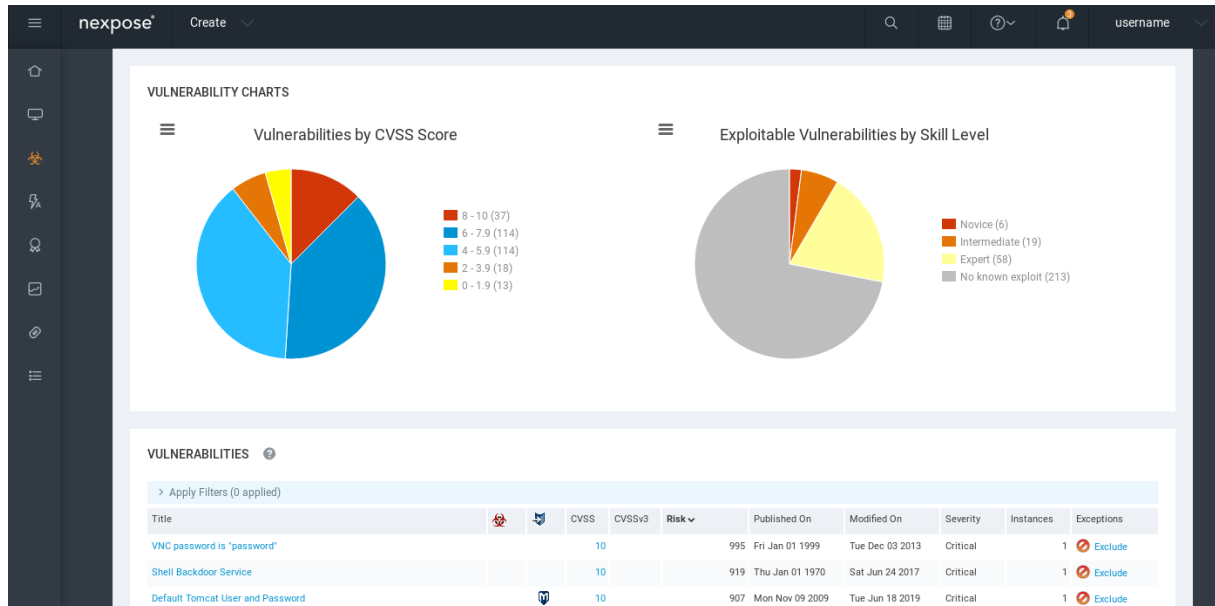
nexpose Create

username

VULNERABILITY CHARTS

Vulnerabilities by CVSS Score

8 - 10 (37)
6 - 7.9 (114)
4 - 5.9 (114)
2 - 3.9 (18)
0 - 1.9 (13)

Exploitable Vulnerabilities by Skill Level

Novice (6)
Intermediate (19)
Expert (58)
No known exploit (213)

VULNERABILITIES

> Apply Filters (0 applied)

| Title | | | CVSS | CVSSv3 | Risk | Published On | Modified On | Severity | Instances | Exceptions |
|---|---|---|---|---|---|---|---|---|---|---|
| VNC password is "password" | | | 10 | | 995 | Fri Jan 01 1999 | Tue Dec 03 2013 | Critical | 1 | Exclude |
| Shell Backdoor Service | | | 10 | | 919 | Thu Jan 01 1970 | Sat Jun 24 2017 | Critical | 1 | Exclude |
| Default Tomcat User and Password | | | 10 | | 907 | Mon Nov 09 2009 | Tue Jun 18 2019 | Critical | 1 | Exclude |